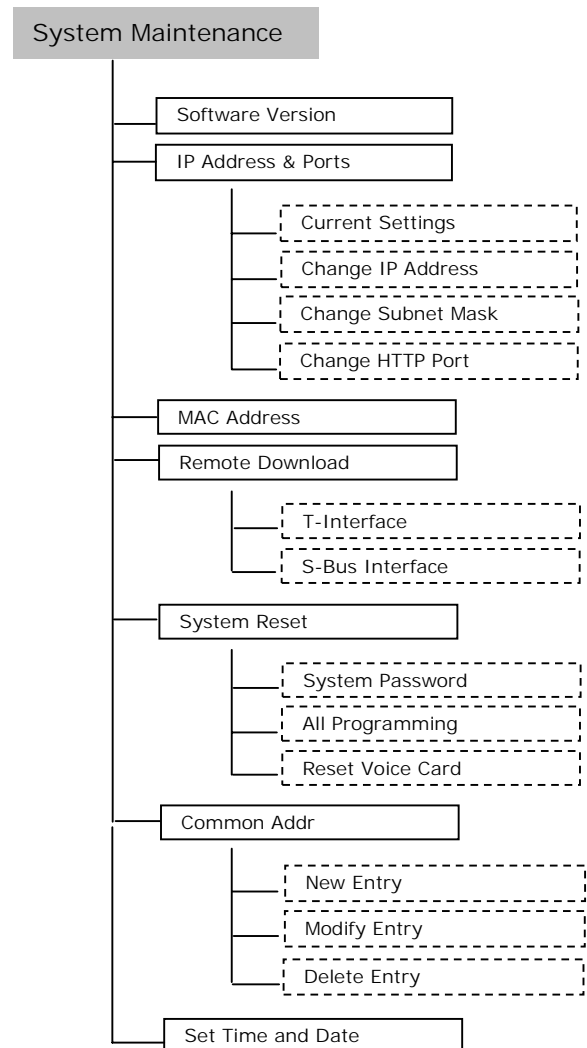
System Maintenance

Software Version

IP Address & Ports

Current Settings

Change IP Address

Change Subnet Mask

Change HTTP Port

MAC Address

Remote Download

T-Interface

S-Bus Interface

System Reset

System Password

All Programming

Reset Voice Card

Common Addr

New Entry

Modify Entry

Delete Entry

Set Time and Date